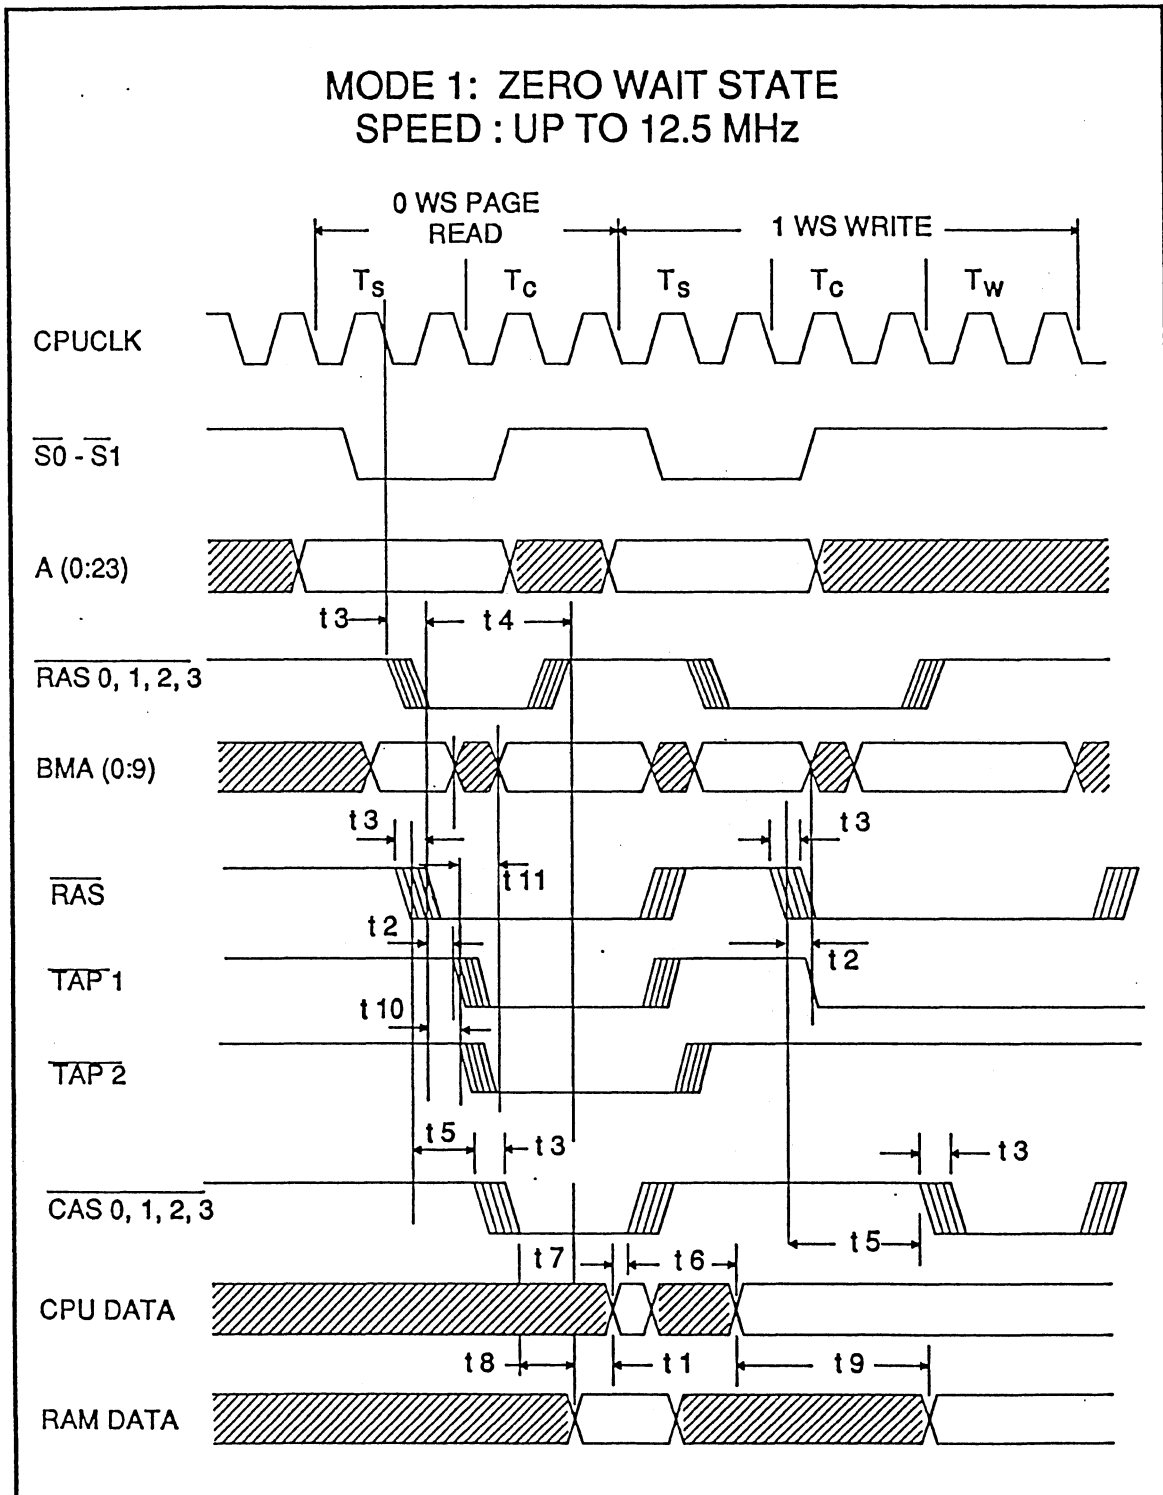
MODE 1: ZERO WAIT STATE
SPEED : UP TO 12.5 MHz

0 WS PAGE READ

1 WS WRITE

$T_S$ $T_C$ $T_S$ $T_C$ $T_W$

CPUCLK

$\overline{S0}$ - $\overline{S1}$

A (0:23)

t 3

t 4

$\overline{RAS}$ 0, 1, 2, 3

BMA (0:9)

t 3

t 3

$\overline{RAS}$

t 11

t 2

$\overline{TAP}$ 1

t 2

t 10

$\overline{TAP}$ 2

t 5

t 3

t 3

$\overline{CAS}$ 0, 1, 2, 3

t 5

t 7

t 6

CPU DATA

t 8

t 1

t 9

RAM DATA